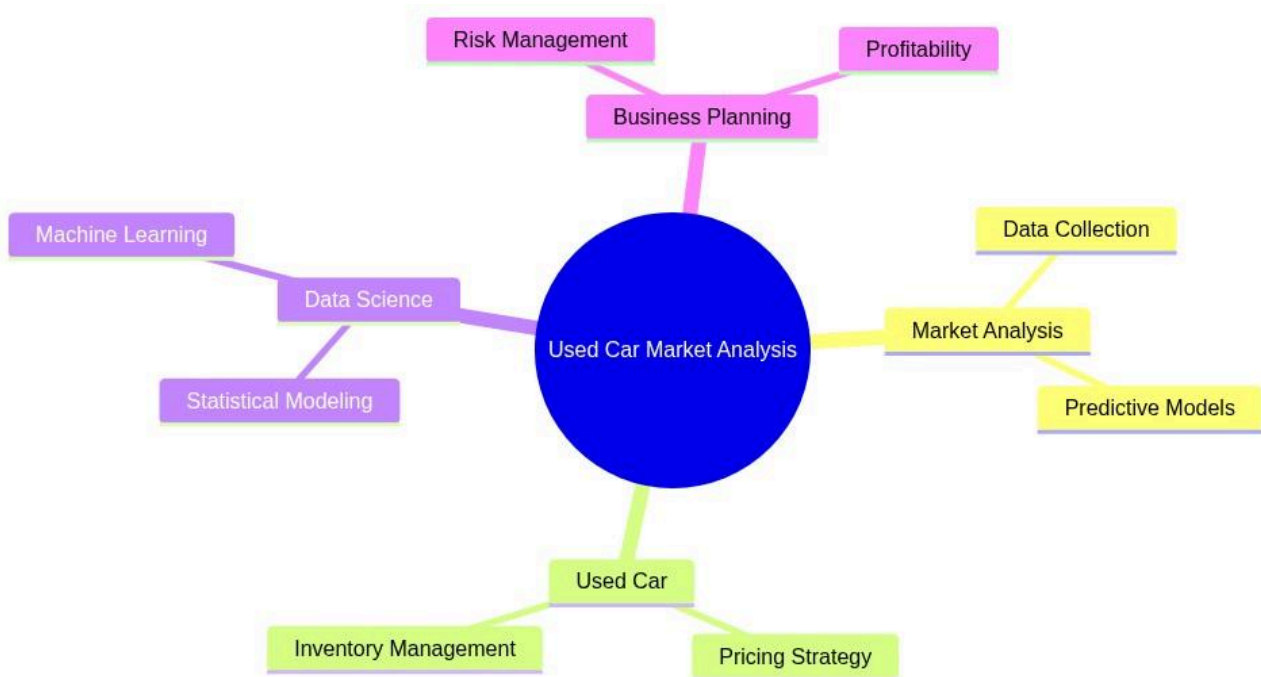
Risk Management

Profitability

Business Planning

Machine Learning

Data Science

Statistical Modeling

Used Car Market Analysis

Data Collection

Market Analysis

Predictive Models

Used Car

Inventory Management

Pricing Strategy